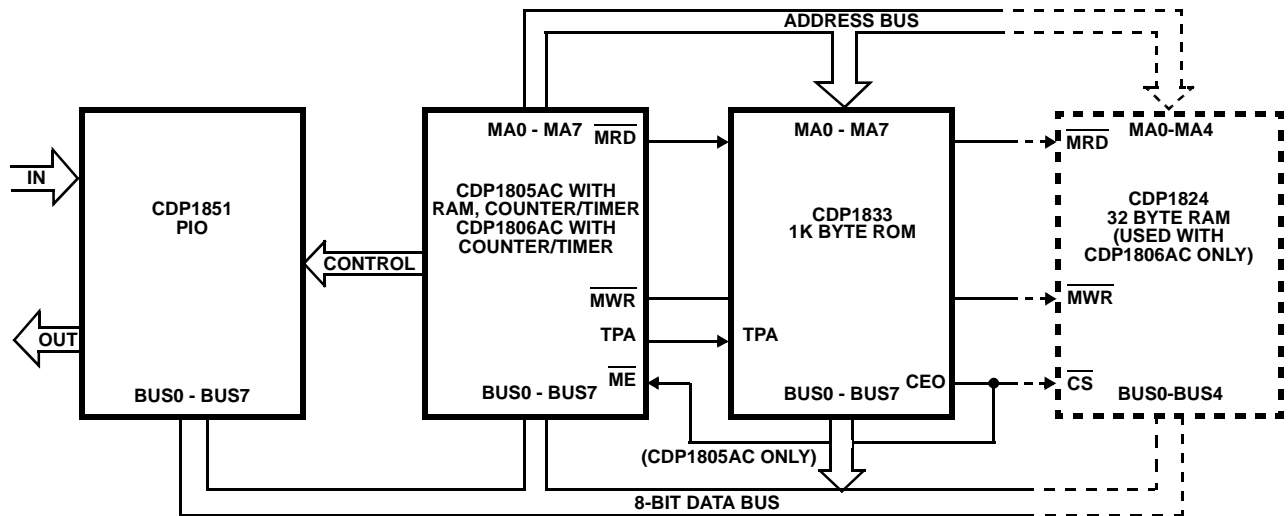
ADDRESS BUS

IN

OUT

CDP1851
PIO

BUS0 - BUS7

CONTROL

MA0 - MA7 $\overline{MRD}$

CDP1805AC WITH RAM, COUNTER/TIMER CDP1806AC WITH COUNTER/TIMER

$\overline{MWR}$

TPA

BUS0 - BUS7 $\overline{ME}$

MA0 - MA7

CDP1833
1K BYTE ROM

TPA

BUS0 - BUS7 CEO

$\overline{MRD}$ MA0-MA4

CDP1824
32 BYTE RAM
(USED WITH
CDP1806AC ONLY)

$\overline{MWR}$

$\overline{CS}$ BUS0-BUS4

(CDP1805AC ONLY)

8-BIT DATA BUS